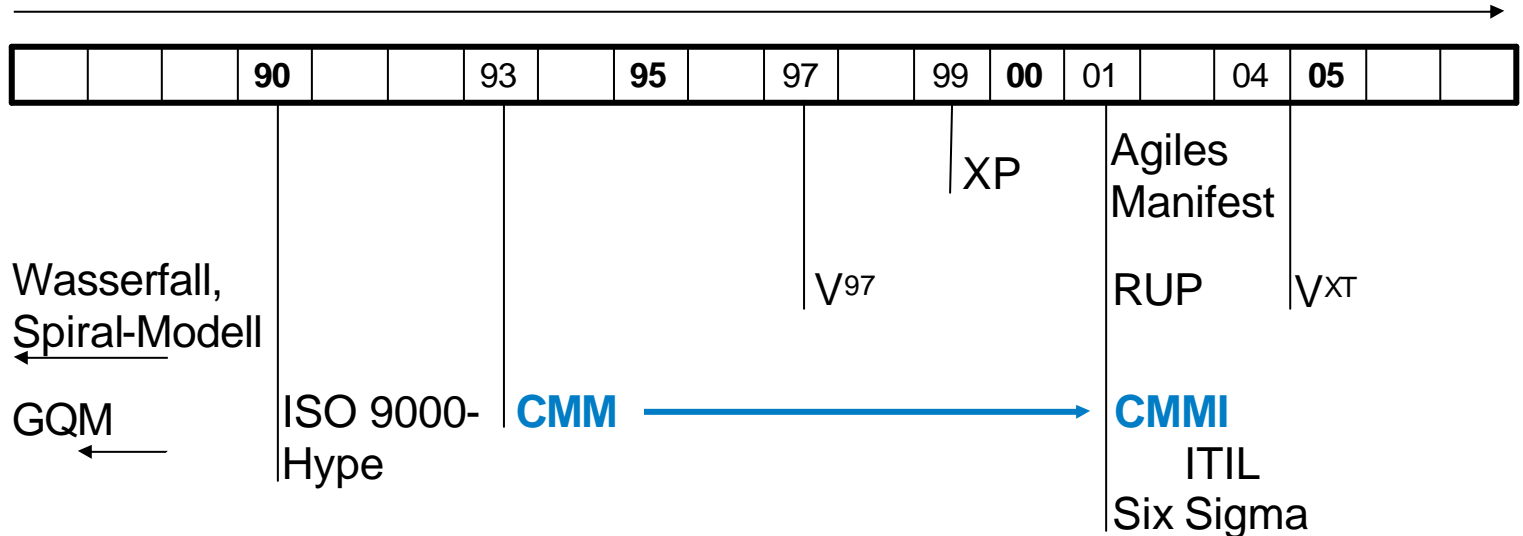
| | | | **90** | | | 93 | | **95** | | 97 | | 99 | **00** | 01 | | 04 | **05** | | |
|---|---|---|---|---|---|---|---|---|---|---|---|---|---|---|---|---|---|---|---|

XP

Agiles Manifest

Wasserfall, Spiral-Modell

$V^{97}$

RUP

$V^{XT}$

GQM

ISO 9000-Hype

**CMM**

**CMMI**

ITIL

Six Sigma